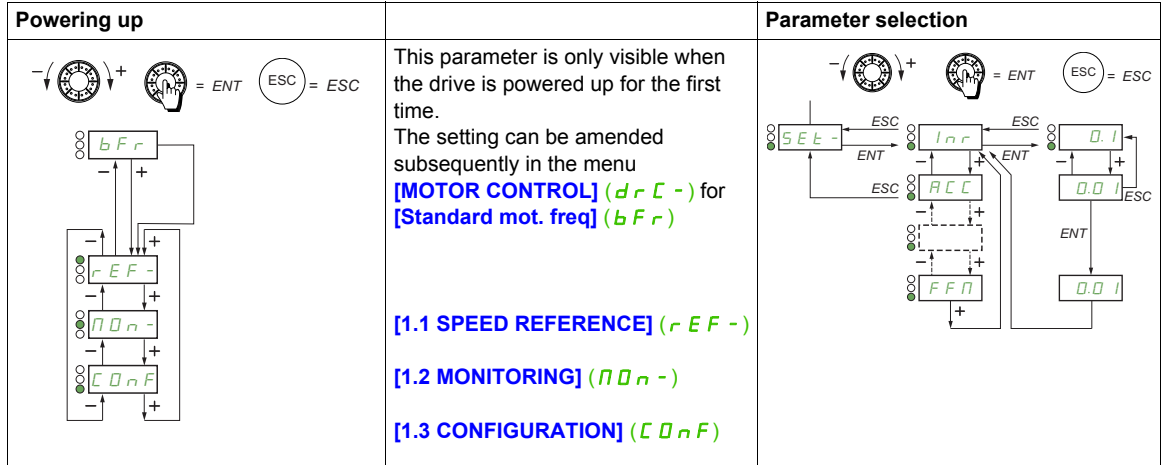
| Powering up | | Parameter selection |
|---|---|---|
| – + = ENT ESC = ESC<br>bFr<br>– +<br>– +<br>rEF-<br>– +<br>MOn-<br>– +<br>COnF<br>– + | This parameter is only visible when the drive is powered up for the first time.<br>The setting can be amended subsequently in the menu **[MOTOR CONTROL]** (drC-) for **[Standard mot. freq]** (bFr)<br><br>**[1.1 SPEED REFERENCE]** (rEF-)<br><br>**[1.2 MONITORING]** (MOn-)<br><br>**[1.3 CONFIGURATION]** (COnF) | – + = ENT ESC = ESC<br>SEt- ESC ENT ESC Inr ESC ENT 0.1 – + 0.01 ESC<br>ACC<br>– +<br>– +<br>FFM<br>+<br>ENT<br>0.01 |